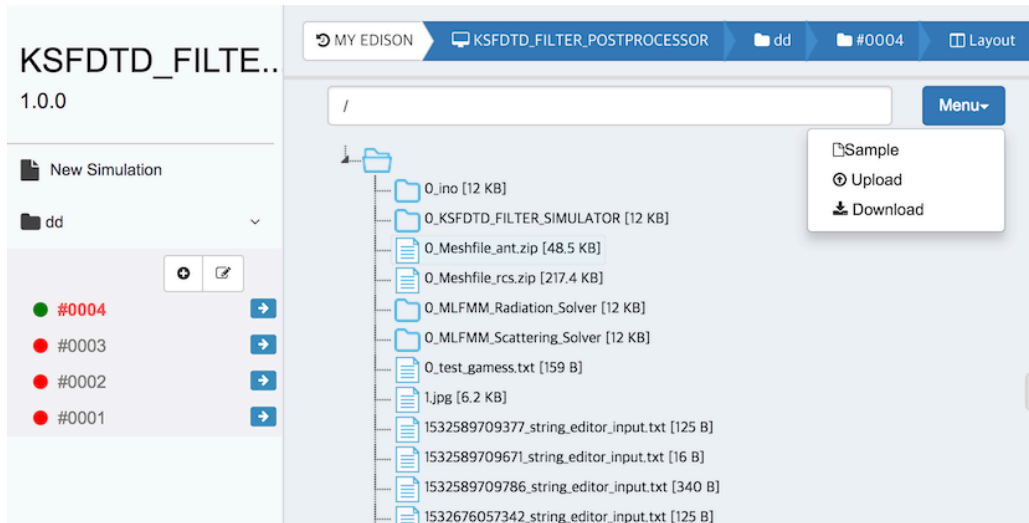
KSFDTD_FILTE..
1.0.0

New Simulation

dd

#0004
#0003
#0002
#0001

MY EDISON
KSFDTD_FILTER_POSTPROCESSOR
dd
#0004
Layout

/

Menu

Sample
Upload
Download

0_ino [12 KB]
0_KSFDTD_FILTER_SIMULATOR [12 KB]
0_Meshfile_ant.zip [48.5 KB]
0_Meshfile_rcs.zip [217.4 KB]
0_MLFMM_Radiation_Solver [12 KB]
0_MLFMM_Scattering_Solver [12 KB]
0_test_gamess.txt [159 B]
1.jpg [6.2 KB]
1532589709377_string_editor_input.txt [125 B]
1532589709671_string_editor_input.txt [16 B]
1532589709786_string_editor_input.txt [340 B]
1532676057342_string_editor_input.txt [125 B]